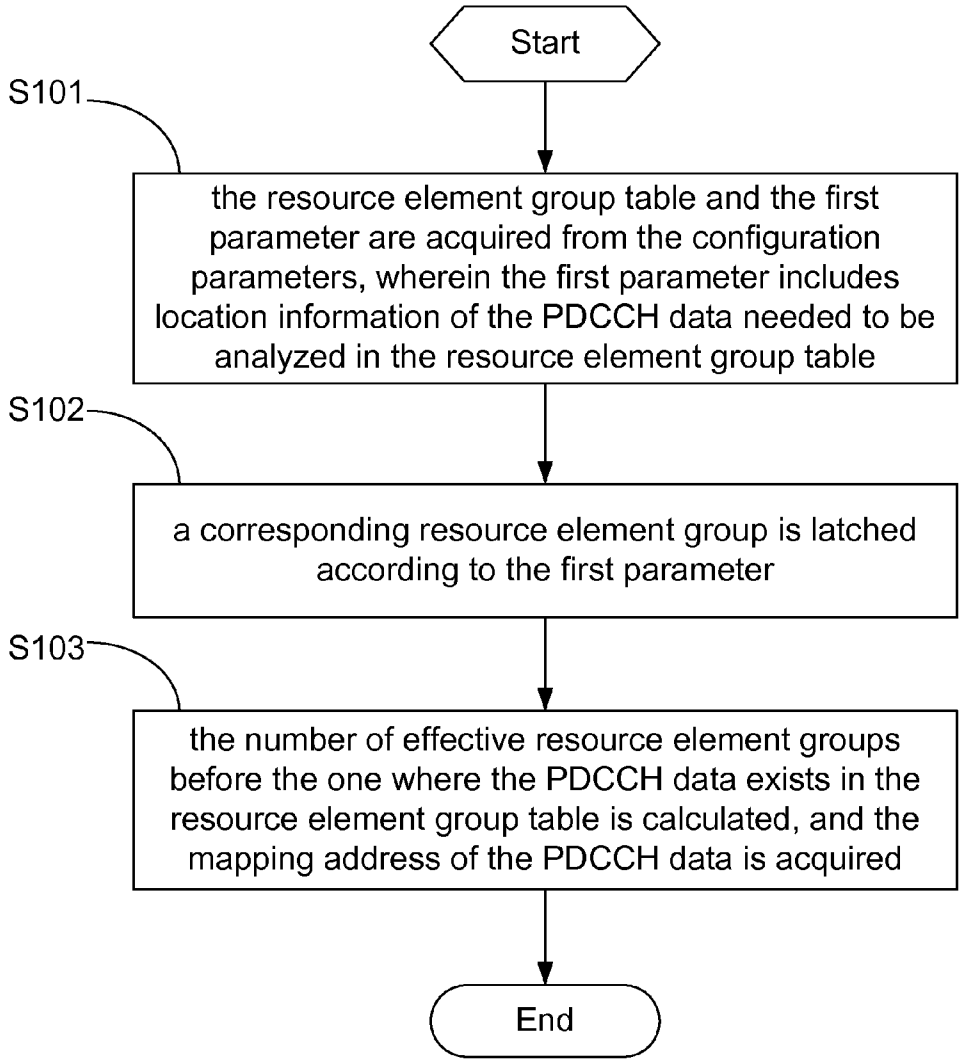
Start

S101

the resource element group table and the first parameter are acquired from the configuration parameters, wherein the first parameter includes location information of the PDCCH data needed to be analyzed in the resource element group table

S102

a corresponding resource element group is latched according to the first parameter

S103

the number of effective resource element groups before the one where the PDCCH data exists in the resource element group table is calculated, and the mapping address of the PDCCH data is acquired

End